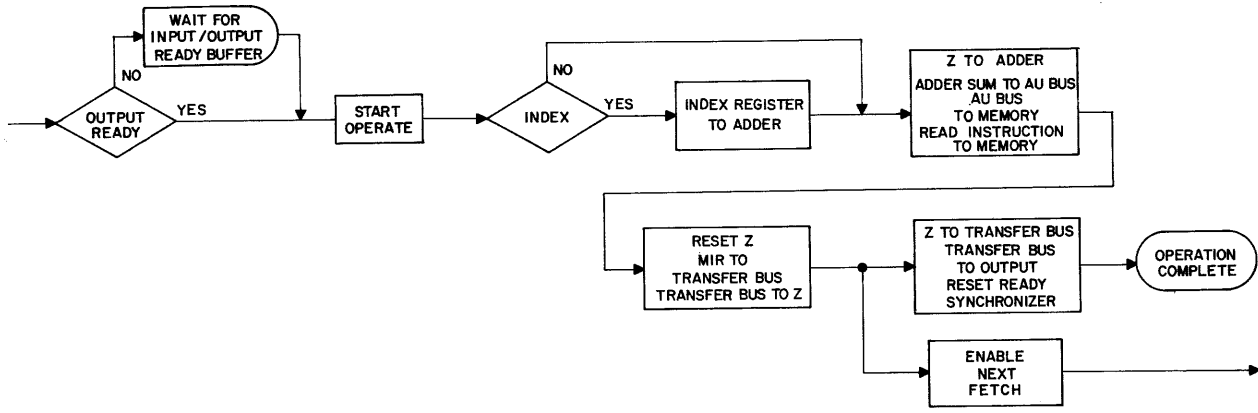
WAIT FOR INPUT/OUTPUT READY BUFFER

NO

OUTPUT READY

YES

START OPERATE

NO

INDEX

YES

INDEX REGISTER TO ADDER

Z TO ADDER
ADDER SUM TO AU BUS
AU BUS TO MEMORY
READ INSTRUCTION TO MEMORY

RESET Z
MIR TO TRANSFER BUS
TRANSFER BUS TO Z

Z TO TRANSFER BUS
TRANSFER BUS TO OUTPUT
RESET READY SYNCHRONIZER

OPERATION COMPLETE

ENABLE NEXT FETCH